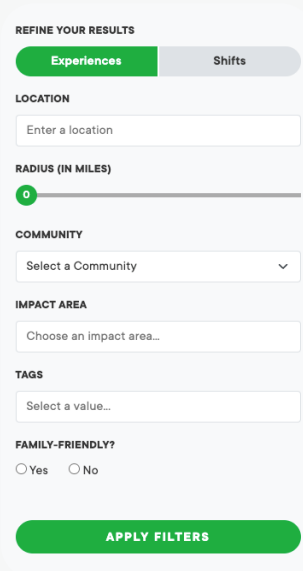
REFINE YOUR RESULTS

Experiences

Shifts

LOCATION

Enter a location

RADIUS (IN MILES)

0

COMMUNITY

Select a Community

IMPACT AREA

Choose an impact area...

TAGS

Select a value...

FAMILY-FRIENDLY?

Yes

No

APPLY FILTERS